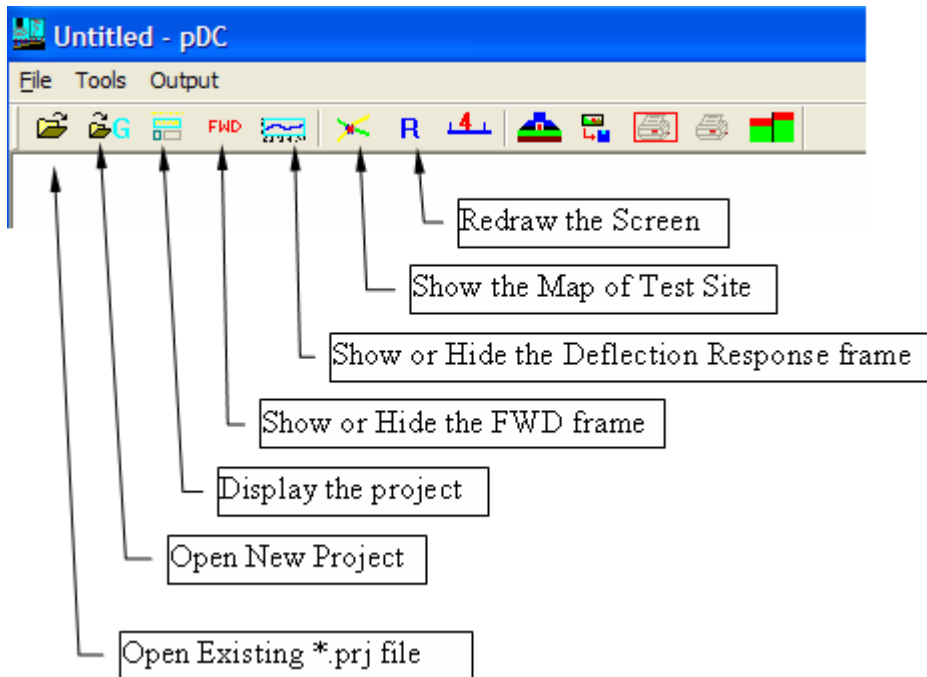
Untitled - pDC

File Tools Output

G FWD R 4

Redraw the Screen

Show the Map of Test Site

Show or Hide the Deflection Response frame

Show or Hide the FWD frame

Display the project

Open New Project

Open Existing *.prj file